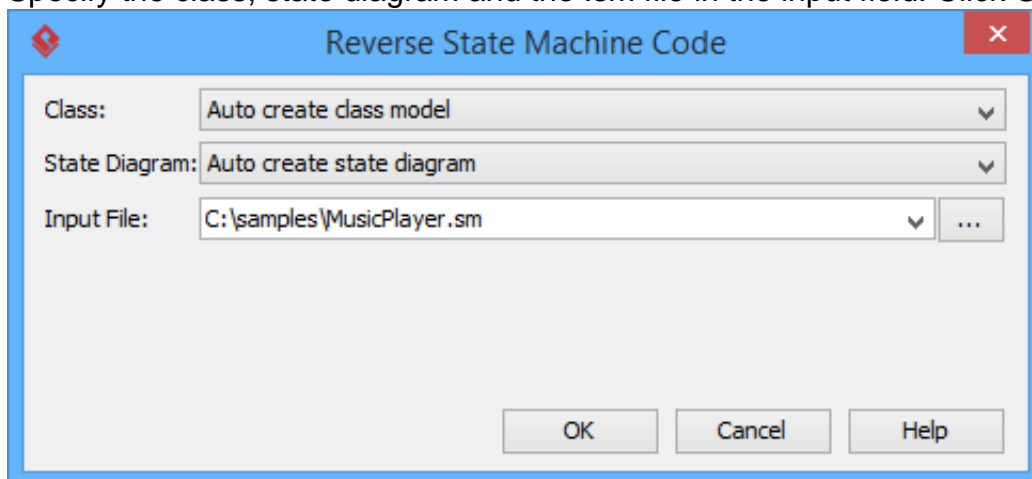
Specify the class, state diagram and the .sm file in the Input field. Click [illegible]

Reverse State Machine Code

Class: Auto create class model

State Diagram: Auto create state diagram

Input File: C:\samples\MusicPlayer.sm ...

OK Cancel Help